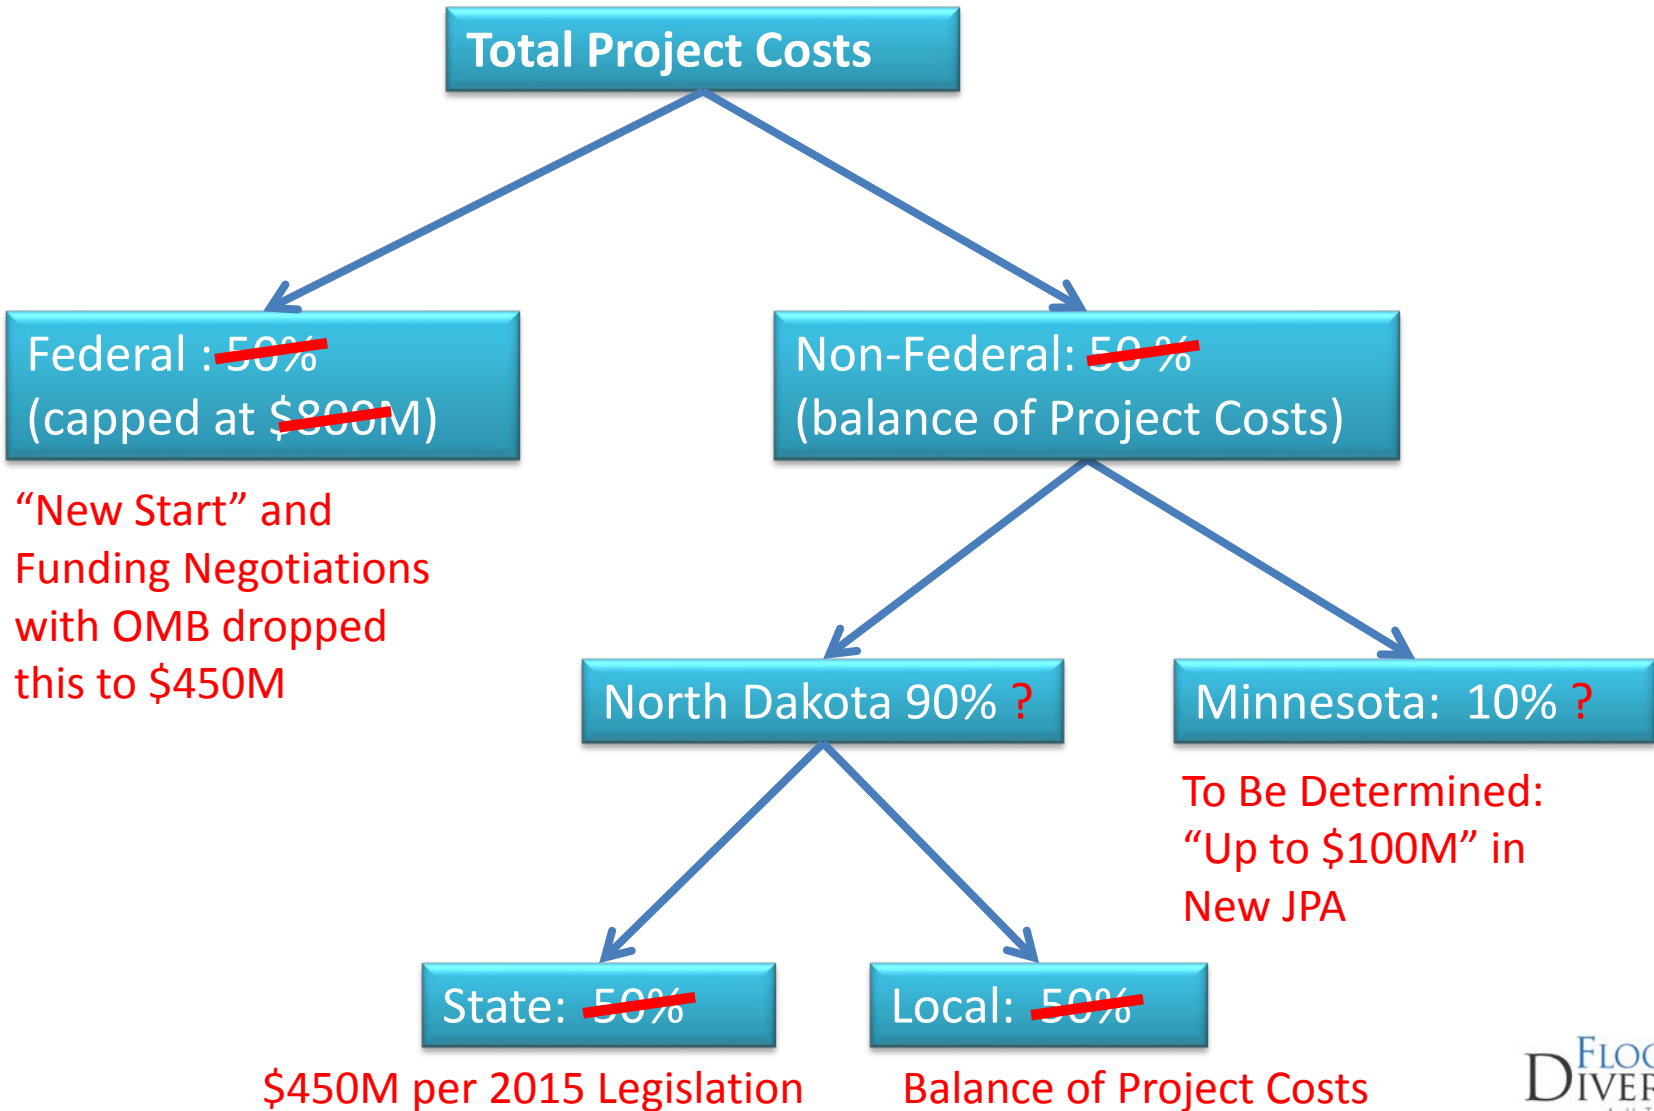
Total Project Costs

Federal : 50%
(capped at $800M)

"New Start" and Funding Negotiations with OMB dropped this to $450M

Non-Federal: 50 %
(balance of Project Costs)

North Dakota 90% ?

Minnesota: 10% ?

To Be Determined: "Up to $100M" in New JPA

State: 50%

$450M per 2015 Legislation

Local: 50%

Balance of Project Costs

FLO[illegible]
DIVE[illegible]